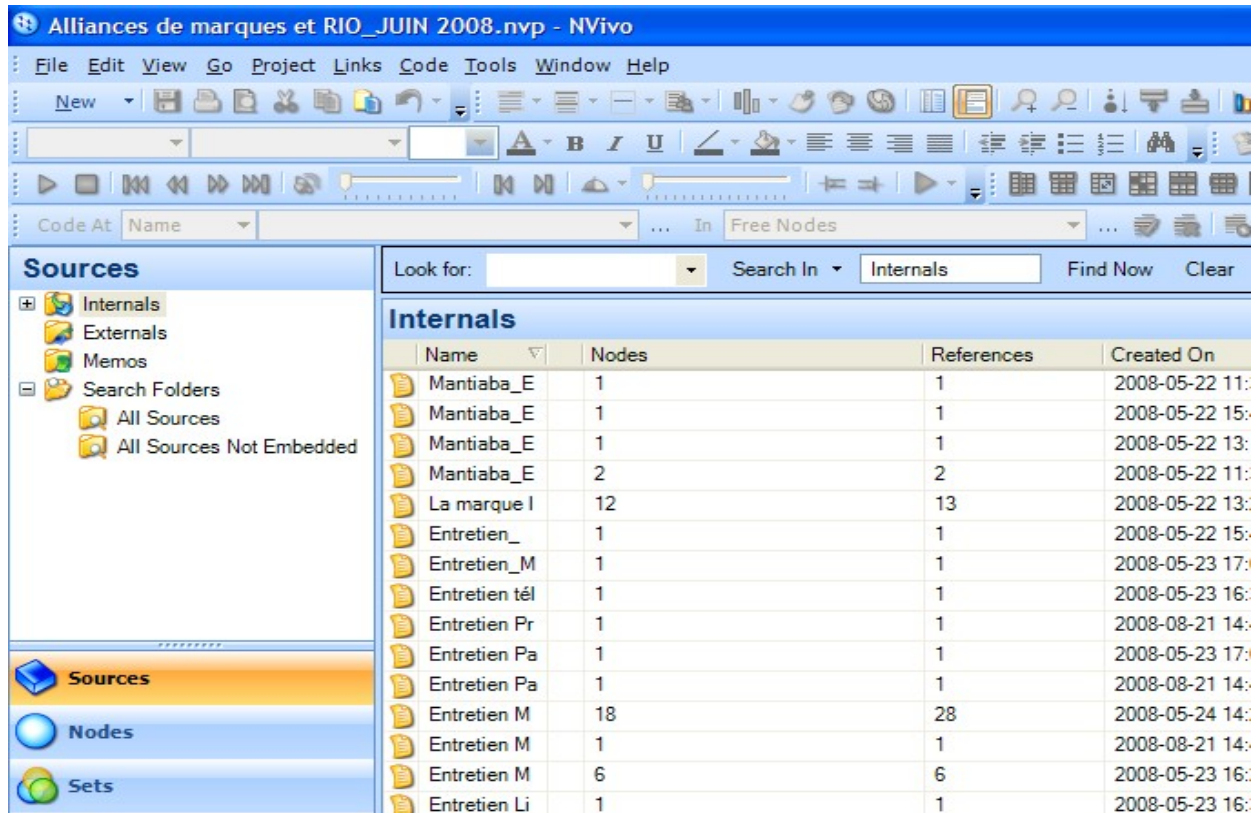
Alliances de marques et RIO_JUIN 2008.nvp - NVivo

File Edit View Go Project Links Code Tools Window Help

New

Code At Name ... In Free Nodes ...

Sources

Internals
Externals
Memos
Search Folders
All Sources
All Sources Not Embedded

Sources
Nodes
Sets

Look for: Search In Internals Find Now Clear

Internals

| Name | Nodes | References | Created On |
|---|---|---|---|
| Mantiaba_E | 1 | 1 | 2008-05-22 11: |
| Mantiaba_E | 1 | 1 | 2008-05-22 15: |
| Mantiaba_E | 1 | 1 | 2008-05-22 13: |
| Mantiaba_E | 2 | 2 | 2008-05-22 11: |
| La marque l | 12 | 13 | 2008-05-22 13: |
| Entretien_ | 1 | 1 | 2008-05-22 15: |
| Entretien_M | 1 | 1 | 2008-05-23 17: |
| Entretien tél | 1 | 1 | 2008-05-23 16: |
| Entretien Pr | 1 | 1 | 2008-08-21 14: |
| Entretien Pa | 1 | 1 | 2008-05-23 17: |
| Entretien Pa | 1 | 1 | 2008-08-21 14: |
| Entretien M | 18 | 28 | 2008-05-24 14: |
| Entretien M | 1 | 1 | 2008-08-21 14: |
| Entretien M | 6 | 6 | 2008-05-23 16: |
| Entretien Li | 1 | 1 | 2008-05-23 16: |